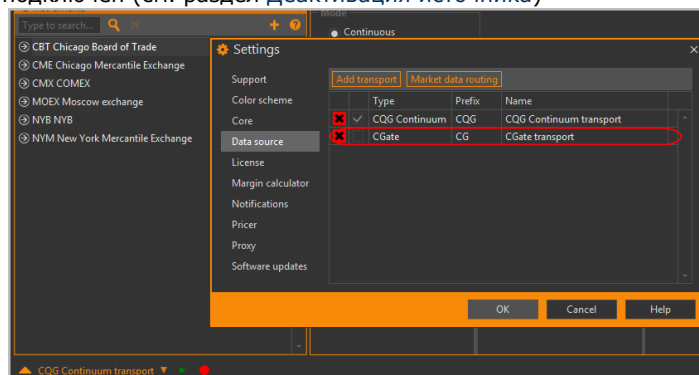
подключен (см. раздел Деактивация источника)

Type to search...

Mode

Continuous

CBT Chicago Board of Trade
CME Chicago Mercantile Exchange
CMX COMEX
MOEX Moscow exchange
NYB NYB
NYM New York Mercantile Exchange

Settings

Support
Color scheme
Core
Data source
License
Margin calculator
Notifications
Pricer
Proxy
Software updates

Add transport
Market data routing

| | | Type | Prefix | Name |
|---|---|---|---|---|
| ✕ | ✓ | CQG Continuum | CQG | CQG Continuum transport |
| ✕ | | CGate | CG | CGate transport |

OK
Cancel
Help

CQG Continuum transport